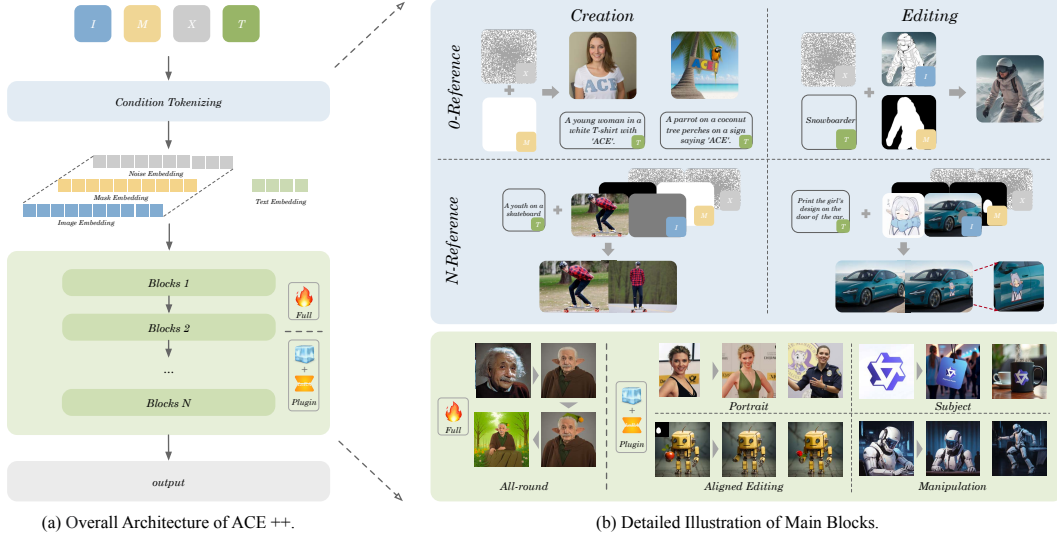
I
M
X
T

Condition Tokenizing

Noise Embedding
Mask Embedding
Image Embedding
Text Embedding

Blocks 1
Blocks 2
...
Blocks N

Full
Plugin

output

(a) Overall Architecture of ACE ++.

Creation
Editing

0-Reference

X
M
A young woman in a white T-shirt with 'ACE'.
T
A parrot on a coconut tree perches on a sign saying 'ACE'.
T
X
I
Snowboarder
T
M

N-Reference

A youth on a skateboard
T
M
X
I
Print the girl's design on the door of the car.
T
X
I

Full
Plugin

All-round
Portrait
Aligned Editing
Subject
Manipulation

(b) Detailed Illustration of Main Blocks.